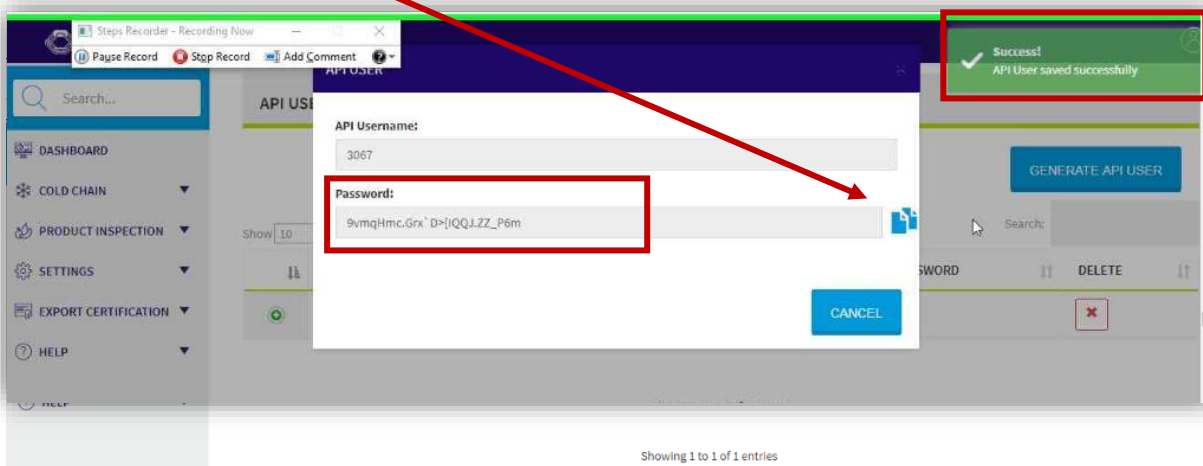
Steps Recorder - Recording Now

Pause Record Stop Record Add Comment

Search...

DASHBOARD

COLD CHAIN

PRODUCT INSPECTION

SETTINGS

EXPORT CERTIFICATION

HELP

API USE

API USER

API Username:

3067

Password:

9vmqHmc.Grx`D>[IQQJ.ZZ_P6m

CANCEL

Success!
API User saved successfully

GENERATE API USER

Show 10

Search:

SWORD

DELETE

Showing 1 to 1 of 1 entries